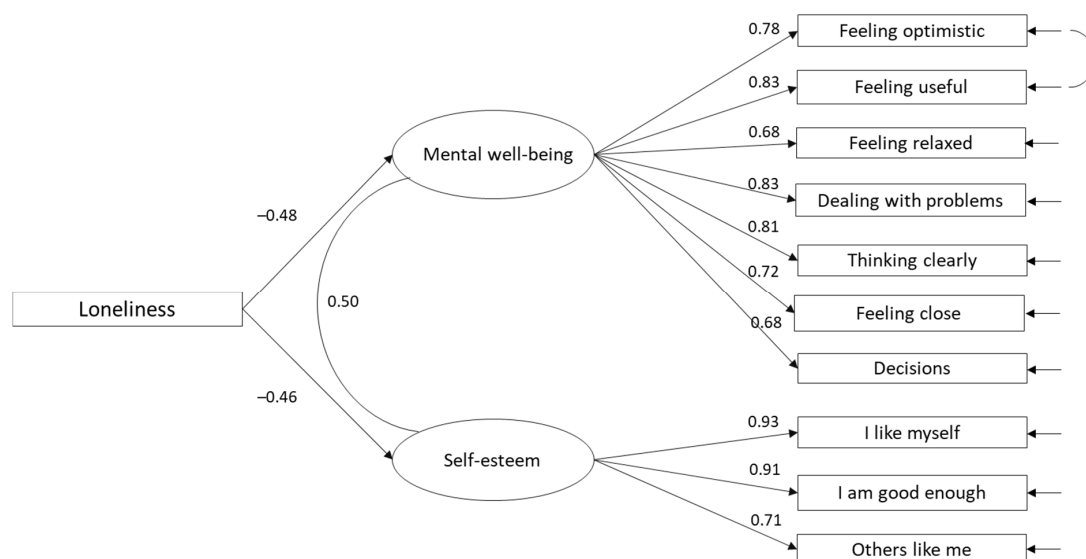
0.78
Feeling optimistic
0.83
Feeling useful
0.68
Feeling relaxed
0.83
Dealing with problems
0.81
Thinking clearly
0.72
Feeling close
0.68
Decisions
Mental well-being
–0.48
Loneliness
0.50
–0.46
Self-esteem
0.93
I like myself
0.91
I am good enough
0.71
Others like me